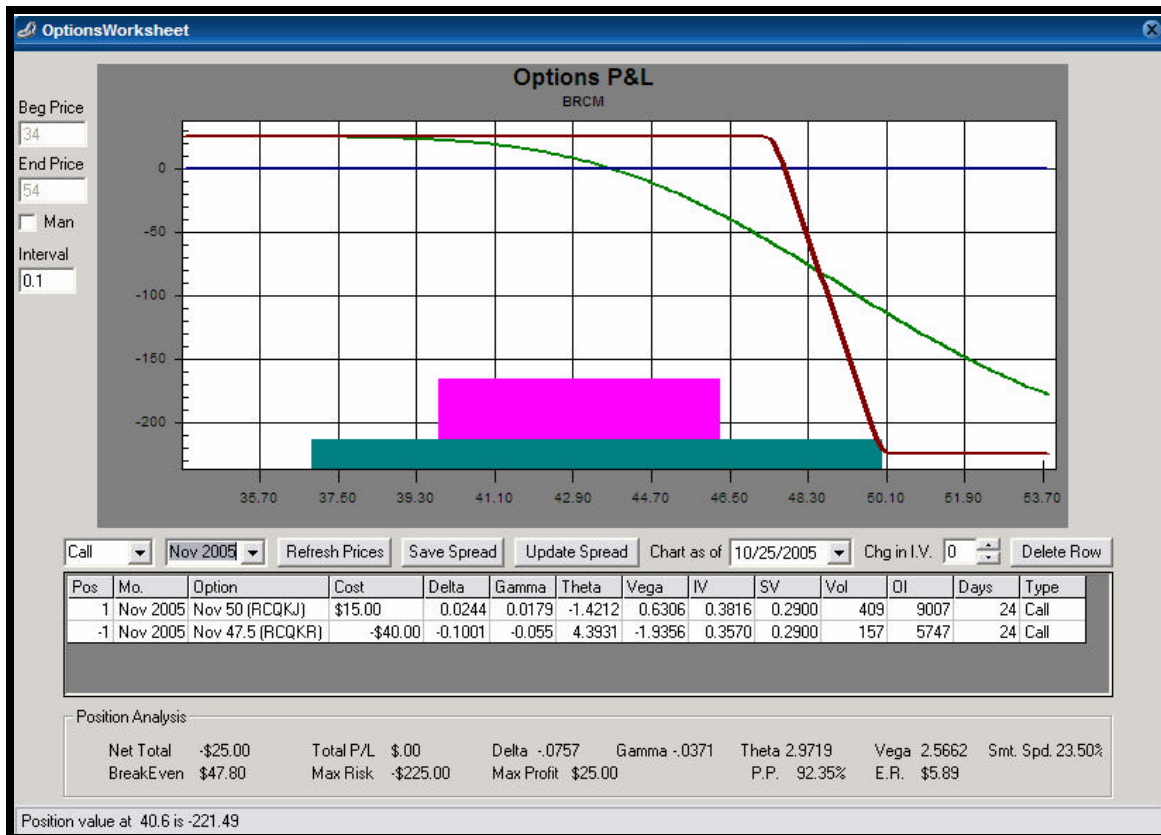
OptionsWorksheet

Beg Price
34
End Price
54
Man
Interval
0.1

Options P&L
BRCM

0
-50
-100
-150
-200

35.70 37.50 39.30 41.10 42.90 44.70 46.50 48.30 50.10 51.90 53.70

Call | Nov 2005 | Refresh Prices | Save Spread | Update Spread | Chart as of 10/25/2005 | Chg in I.V. 0 | Delete Row

| Pos | Mo. | Option | Cost | Delta | Gamma | Theta | Vega | IV | SV | Vol | OI | Days | Type |
|---|---|---|---|---|---|---|---|---|---|---|---|---|---|
| 1 | Nov 2005 | Nov 50 (RCQKJ) | $15.00 | 0.0244 | 0.0179 | -1.4212 | 0.6306 | 0.3816 | 0.2900 | 409 | 9007 | 24 | Call |
| -1 | Nov 2005 | Nov 47.5 (RCQKR) | -$40.00 | -0.1001 | -0.055 | 4.3931 | -1.9356 | 0.3570 | 0.2900 | 157 | 5747 | 24 | Call |

Position Analysis
Net Total -$25.00 Total P/L $.00 Delta -.0757 Gamma -.0371 Theta 2.9719 Vega 2.5662 Smt. Spd. 23.50%
BreakEven $47.80 Max Risk -$225.00 Max Profit $25.00 P.P. 92.35% E.R. $5.89

Position value at 40.6 is -221.49